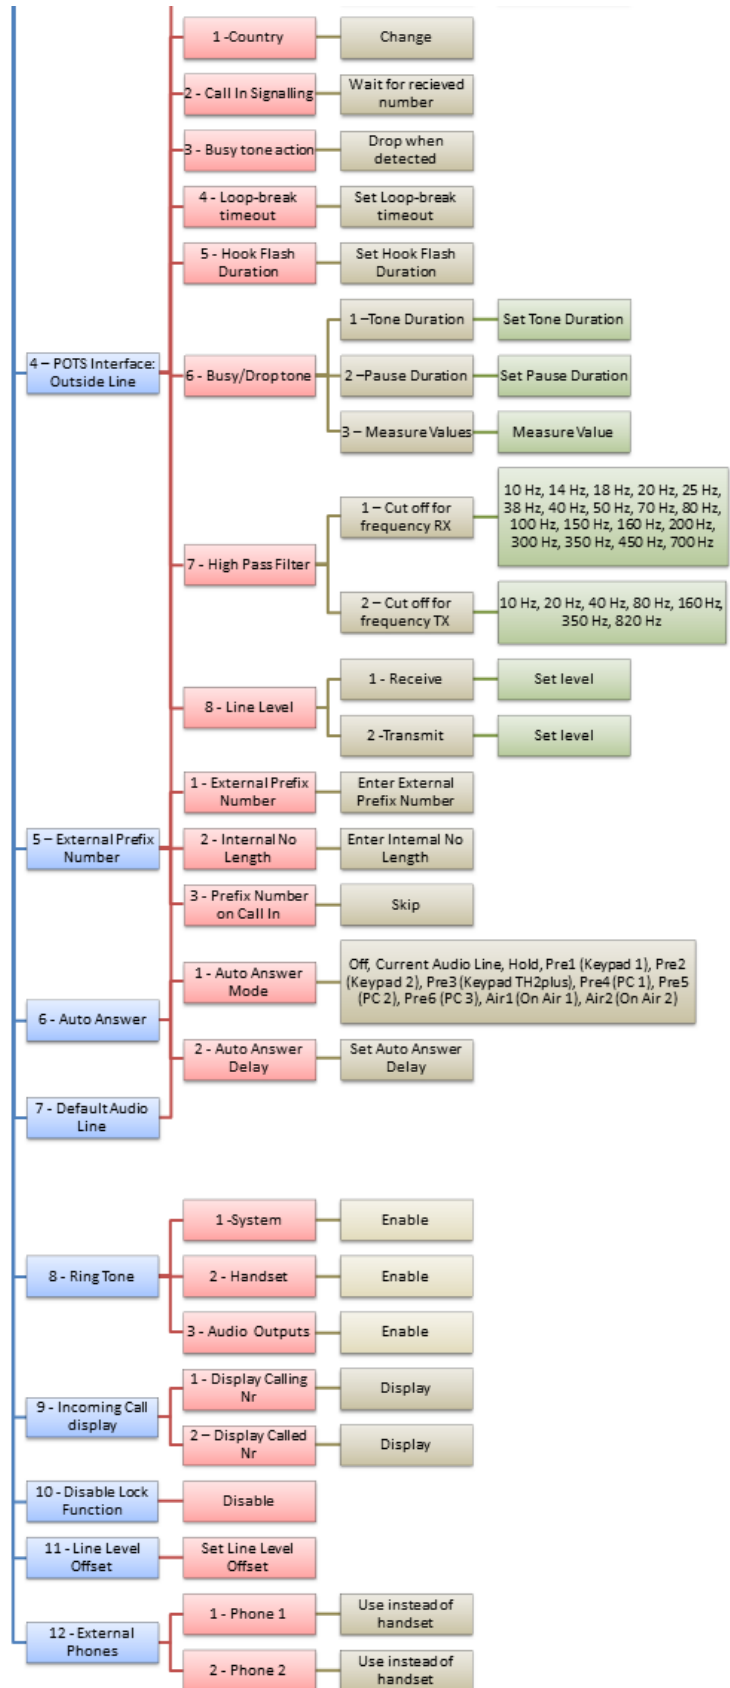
1 -Country
Change
2 - Call In Signalling
Wait for recieved number
3 - Busy tone action
Drop when detected
4 - Loop-break timeout
Set Loop-break timeout
5 - Hook Flash Duration
Set Hook Flash Duration
4 – POTS Interface: Outside Line
6 - Busy/Drop tone
1 –Tone Duration
Set Tone Duration
2 –Pause Duration
Set Pause Duration
3 – Measure Values
Measure Value
7 - High Pass Filter
1 – Cut off for frequency RX
10 Hz, 14 Hz, 18 Hz, 20 Hz, 25 Hz, 38 Hz, 40 Hz, 50 Hz, 70 Hz, 80 Hz, 100 Hz, 150 Hz, 160 Hz, 200 Hz, 300 Hz, 350 Hz, 450 Hz, 700 Hz
2 – Cut off for frequency TX
10 Hz, 20 Hz, 40 Hz, 80 Hz, 160 Hz, 350 Hz, 820 Hz
8 - Line Level
1 - Receive
Set level
2 -Transmit
Set level
5 – External Prefix Number
1 - External Prefix Number
Enter External Prefix Number
2 - Internal No Length
Enter Internal No Length
3 - Prefix Number on Call In
Skip
6 - Auto Answer
1 - Auto Answer Mode
Off, Current Audio Line, Hold, Pre1 (Keypad 1), Pre2 (Keypad 2), Pre3 (Keypad TH2plus), Pre4 (PC 1), Pre5 (PC 2), Pre6 (PC 3), Air1 (On Air 1), Air2 (On Air 2)
2 - Auto Answer Delay
Set Auto Answer Delay
7 - Default Audio Line
8 - Ring Tone
1 -System
Enable
2 - Handset
Enable
3 - Audio Outputs
Enable
9 - Incoming Call display
1 - Display Calling Nr
Display
2 – Display Called Nr
Display
10 - Disable Lock Function
Disable
11 - Line Level Offset
Set Line Level Offset
12 - External Phones
1 - Phone 1
Use instead of handset
2 - Phone 2
Use instead of handset